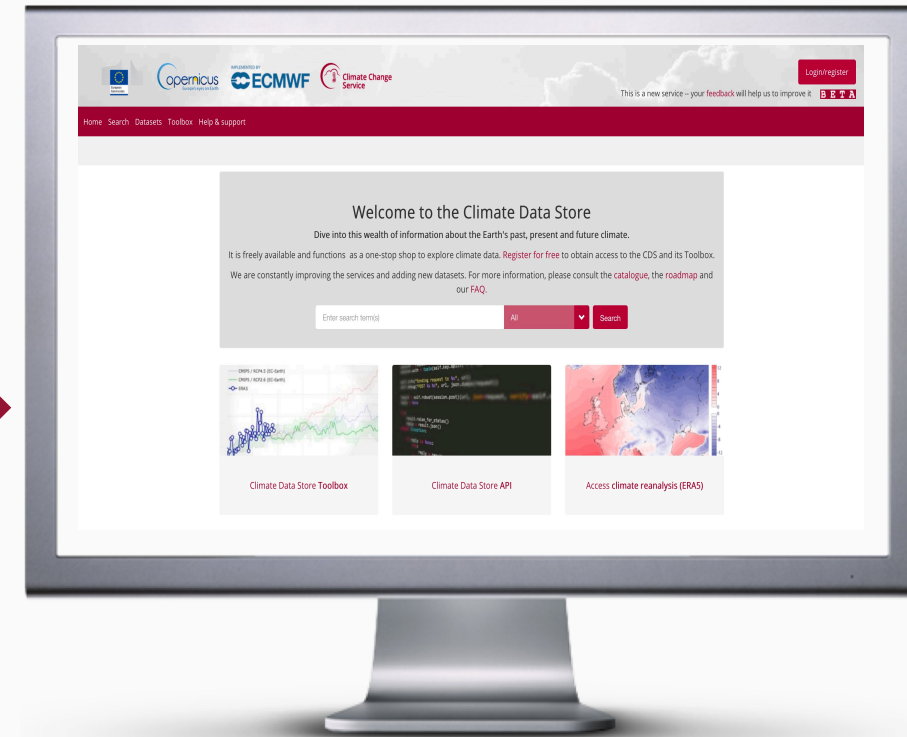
opernicus
Europe's eyes on Earth

IMPLEMENTED BY
ECMWF

Climate Change Service

Login/register

This is a new service – your feedback will help us to improve it BETA

Home Search Datasets Toolbox Help & support

Welcome to the Climate Data Store

Dive into this wealth of information about the Earth's past, present and future climate.

It is freely available and functions as a one-stop shop to explore climate data. Register for free to obtain access to the CDS and its Toolbox.

We are constantly improving the services and adding new datasets. For more information, please consult the catalogue, the roadmap and our FAQ.

Enter search term(s)

All

Search

CMIP5 / RCP4.5 (EC-Earth)
CMIP5 / RCP8.5 (EC-Earth)
ERA5

Climate Data Store Toolbox

Climate Data Store API

Access climate reanalysis (ERA5)